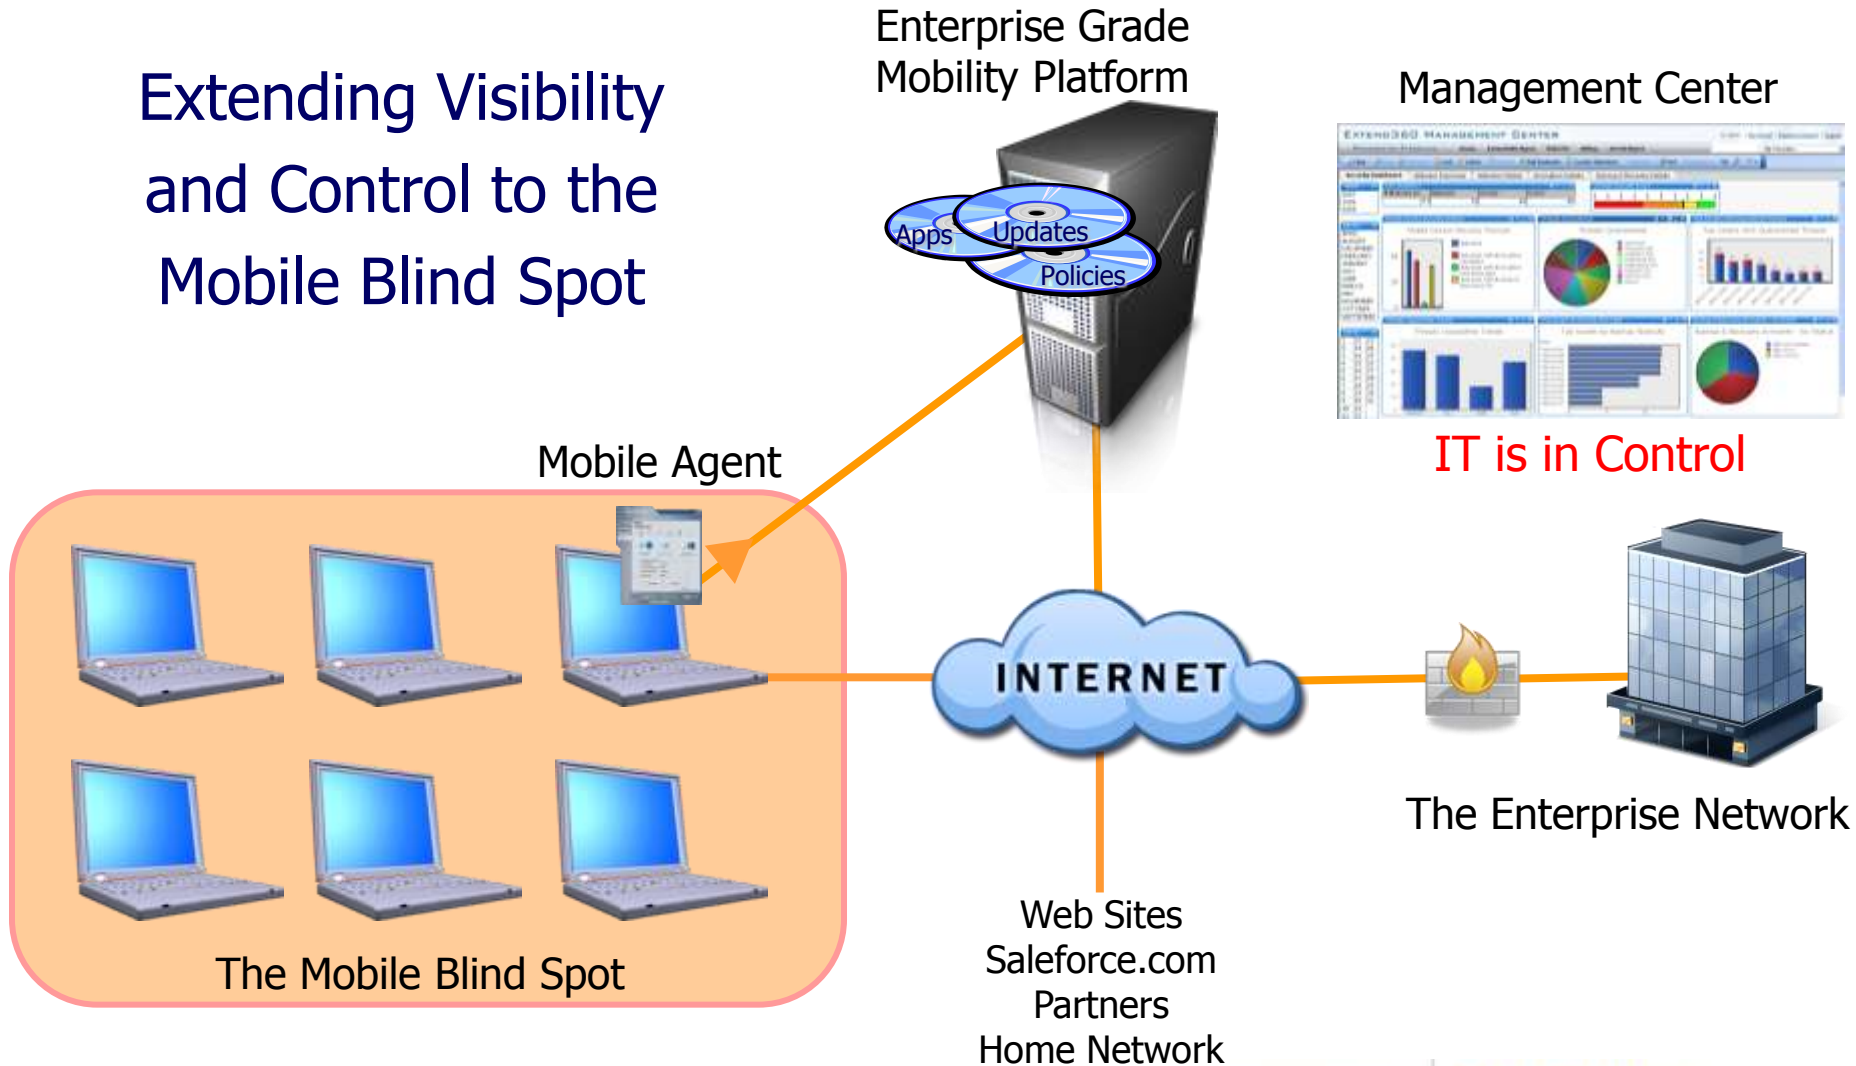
Extending Visibility and Control to the Mobile Blind Spot

Enterprise Grade Mobility Platform

Apps
Updates
Policies

Management Center

EXTEND360 MANAGEMENT CENTER

IT is in Control

Mobile Agent

INTERNET

The Enterprise Network

The Mobile Blind Spot

Web Sites
Saleforce.com
Partners
Home Network